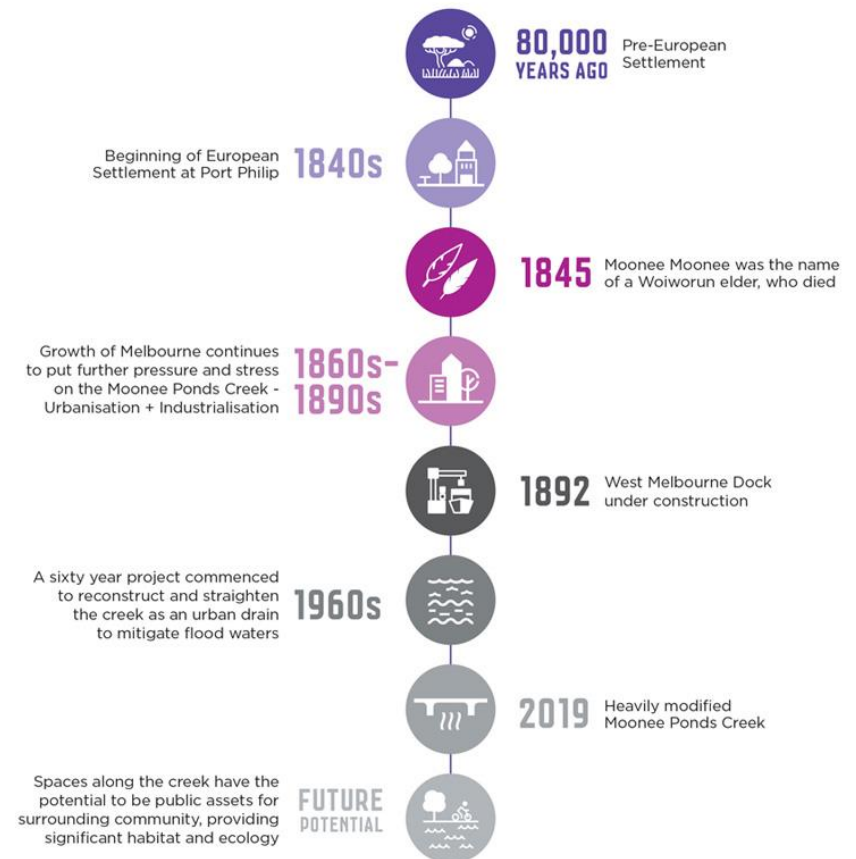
80,000 YEARS AGO Pre-European Settlement

Beginning of European Settlement at Port Philip 1840s

1845 Moonee Moonee was the name of a Woiworun elder, who died

Growth of Melbourne continues to put further pressure and stress on the Moonee Ponds Creek - Urbanisation + Industrialisation 1860s-1890s

1892 West Melbourne Dock under construction

A sixty year project commenced to reconstruct and straighten the creek as an urban drain to mitigate flood waters 1960s

2019 Heavily modified Moonee Ponds Creek

Spaces along the creek have the potential to be public assets for surrounding community, providing significant habitat and ecology FUTURE POTENTIAL